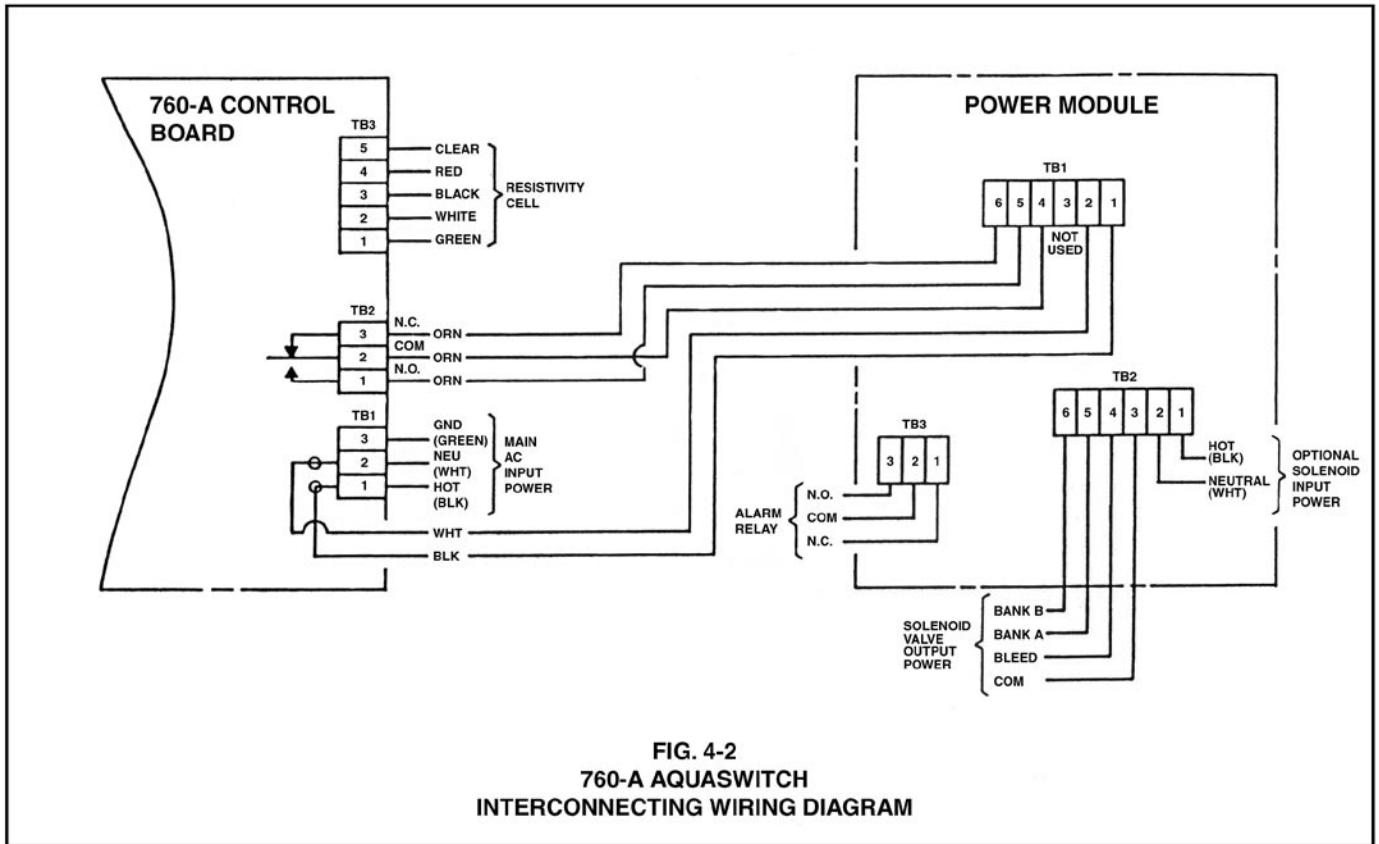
760-A CONTROL BOARD

TB3
5 CLEAR
4 RED
3 BLACK
2 WHITE
1 GREEN
RESISTIVITY CELL

TB2
N.C.
3 ORN
COM
2 ORN
N.O.
1 ORN

TB1
3 GND (GREEN)
2 NEU (WHT)
1 HOT (BLK)
MAIN AC INPUT POWER

WHT
BLK

POWER MODULE

TB1
6 5 4 3 2 1
NOT USED

TB3
3 2 1
ALARM RELAY
N.O.
COM
N.C.

TB2
6 5 4 3 2 1
HOT (BLK)
NEUTRAL (WHT)
OPTIONAL SOLENOID INPUT POWER

SOLENOID VALVE OUTPUT POWER
BANK B
BANK A
BLEED
COM

FIG. 4-2
760-A AQUASWITCH
INTERCONNECTING WIRING DIAGRAM